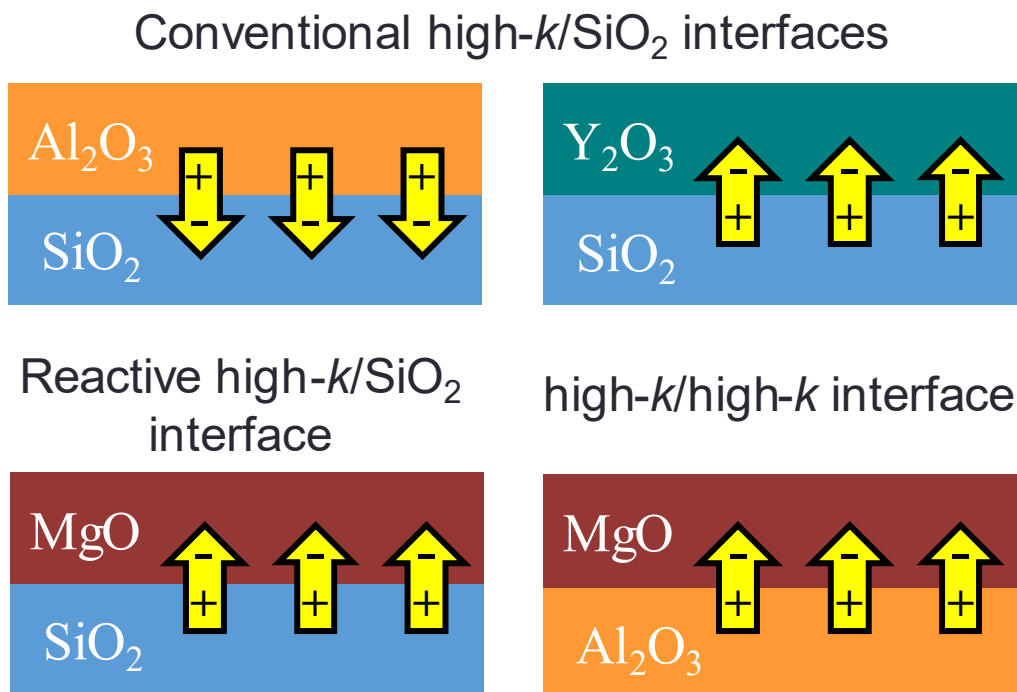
Conventional high-$k$/$SiO_2$ interfaces

$Al_2O_3$
+ + +
− − −
$SiO_2$

$Y_2O_3$
− − −
+ + +
$SiO_2$

Reactive high-$k$/$SiO_2$ interface

MgO
− − −
+ + +
$SiO_2$

high-$k$/high-$k$ interface

MgO
− − −
+ + +
$Al_2O_3$